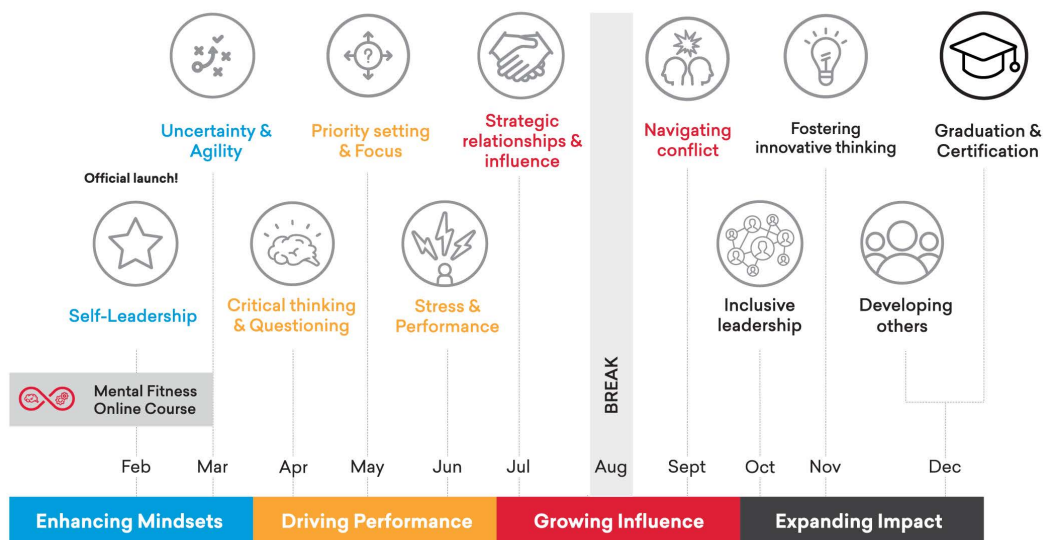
Uncertainty & Agility

Priority setting & Focus

Strategic relationships & influence

Navigating conflict

Fostering innovative thinking

Graduation & Certification

Official launch!

Self-Leadership

Critical thinking & Questioning

Stress & Performance

Inclusive leadership

Developing others

Mental Fitness Online Course

BREAK

Feb Mar Apr May Jun Jul Aug Sept Oct Nov Dec

Enhancing Mindsets | Driving Performance | Growing Influence | Expanding Impact